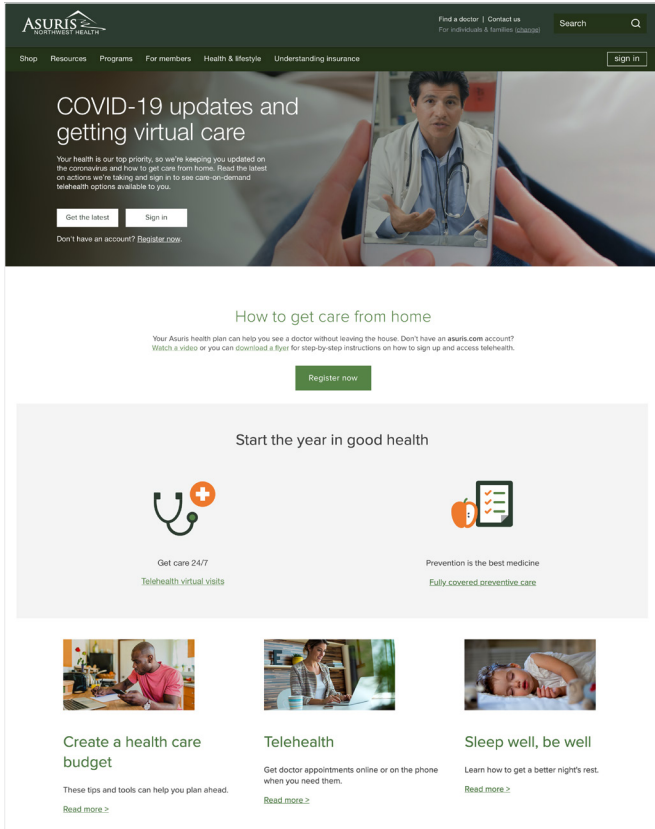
ASURIS
NORTHWEST HEALTH

Find a doctor | Contact us
For individuals & families (change)

Search

Shop Resources Programs For members Health & lifestyle Understanding insurance

sign in

COVID-19 updates and getting virtual care

Your health is our top priority, so we're keeping you updated on the coronavirus and how to get care from home. Read the latest on actions we're taking and sign in to see care-on-demand telehealth options available to you.

Get the latest

Sign in

Don't have an account? Register now.

How to get care from home

Your Asuris health plan can help you see a doctor without leaving the house. Don't have an asuris.com account? Watch a video or you can download a flyer for step-by-step instructions on how to sign up and access telehealth.

Register now

Start the year in good health

Get care 24/7

Telehealth virtual visits

Prevention is the best medicine

Fully covered preventive care

Create a health care budget

These tips and tools can help you plan ahead.

Read more >

Telehealth

Get doctor appointments online or on the phone when you need them.

Read more >

Sleep well, be well

Learn how to get a better night's rest.

Read more >